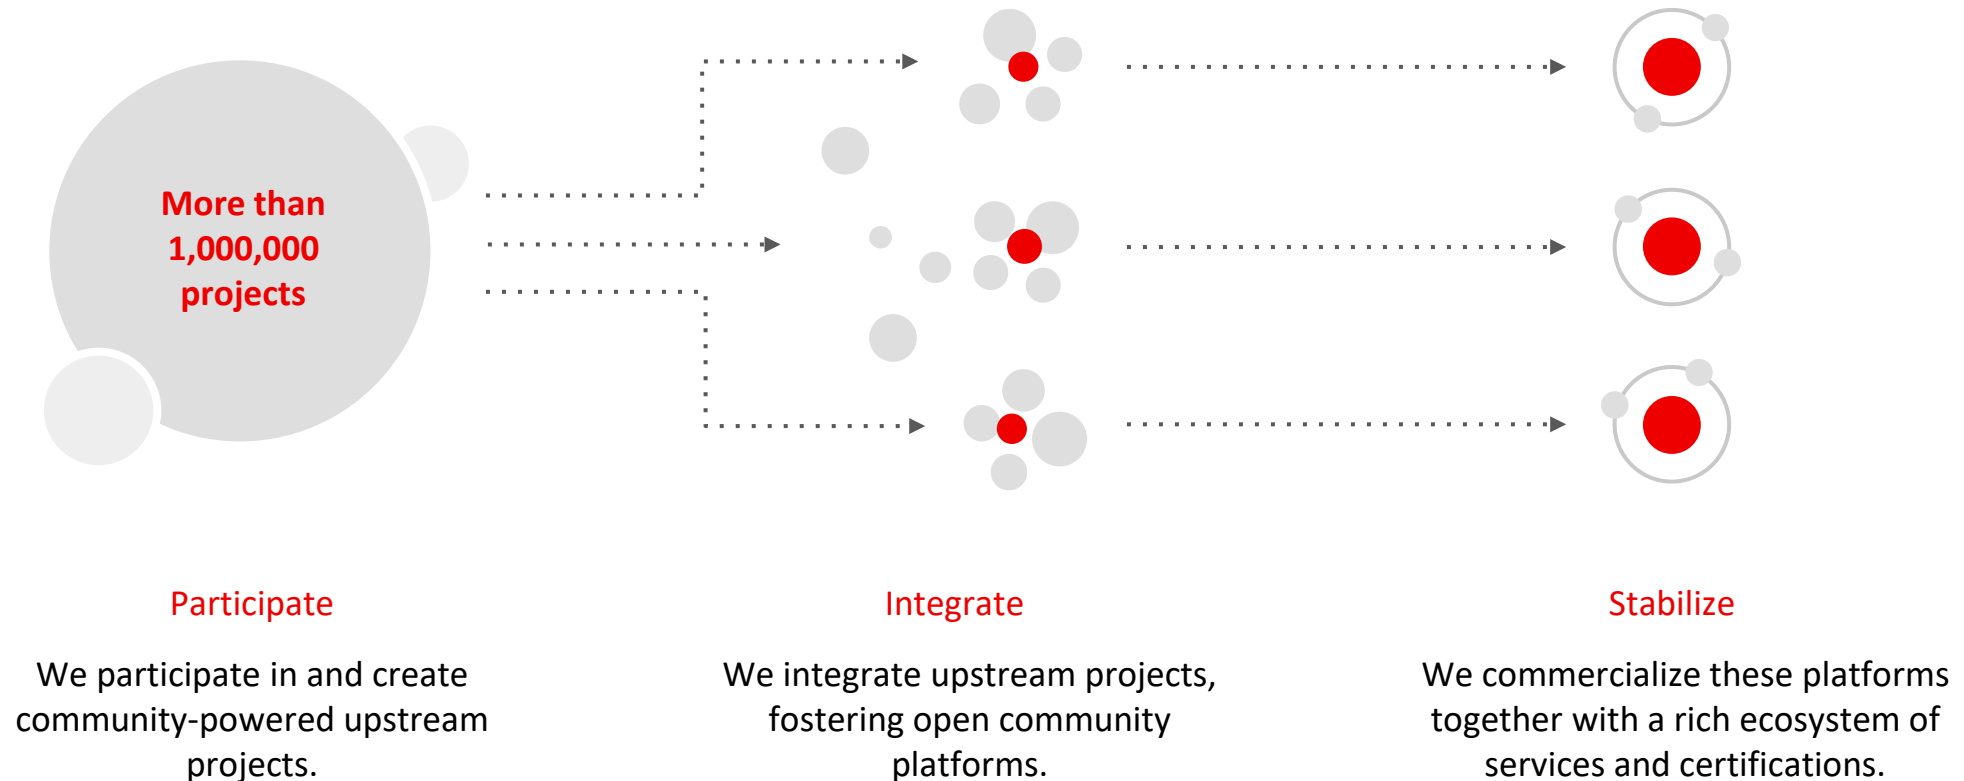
More than 1,000,000 projects

Participate

We participate in and create community-powered upstream projects.

Integrate

We integrate upstream projects, fostering open community platforms.

Stabilize

We commercialize these platforms together with a rich ecosystem of services and certifications.